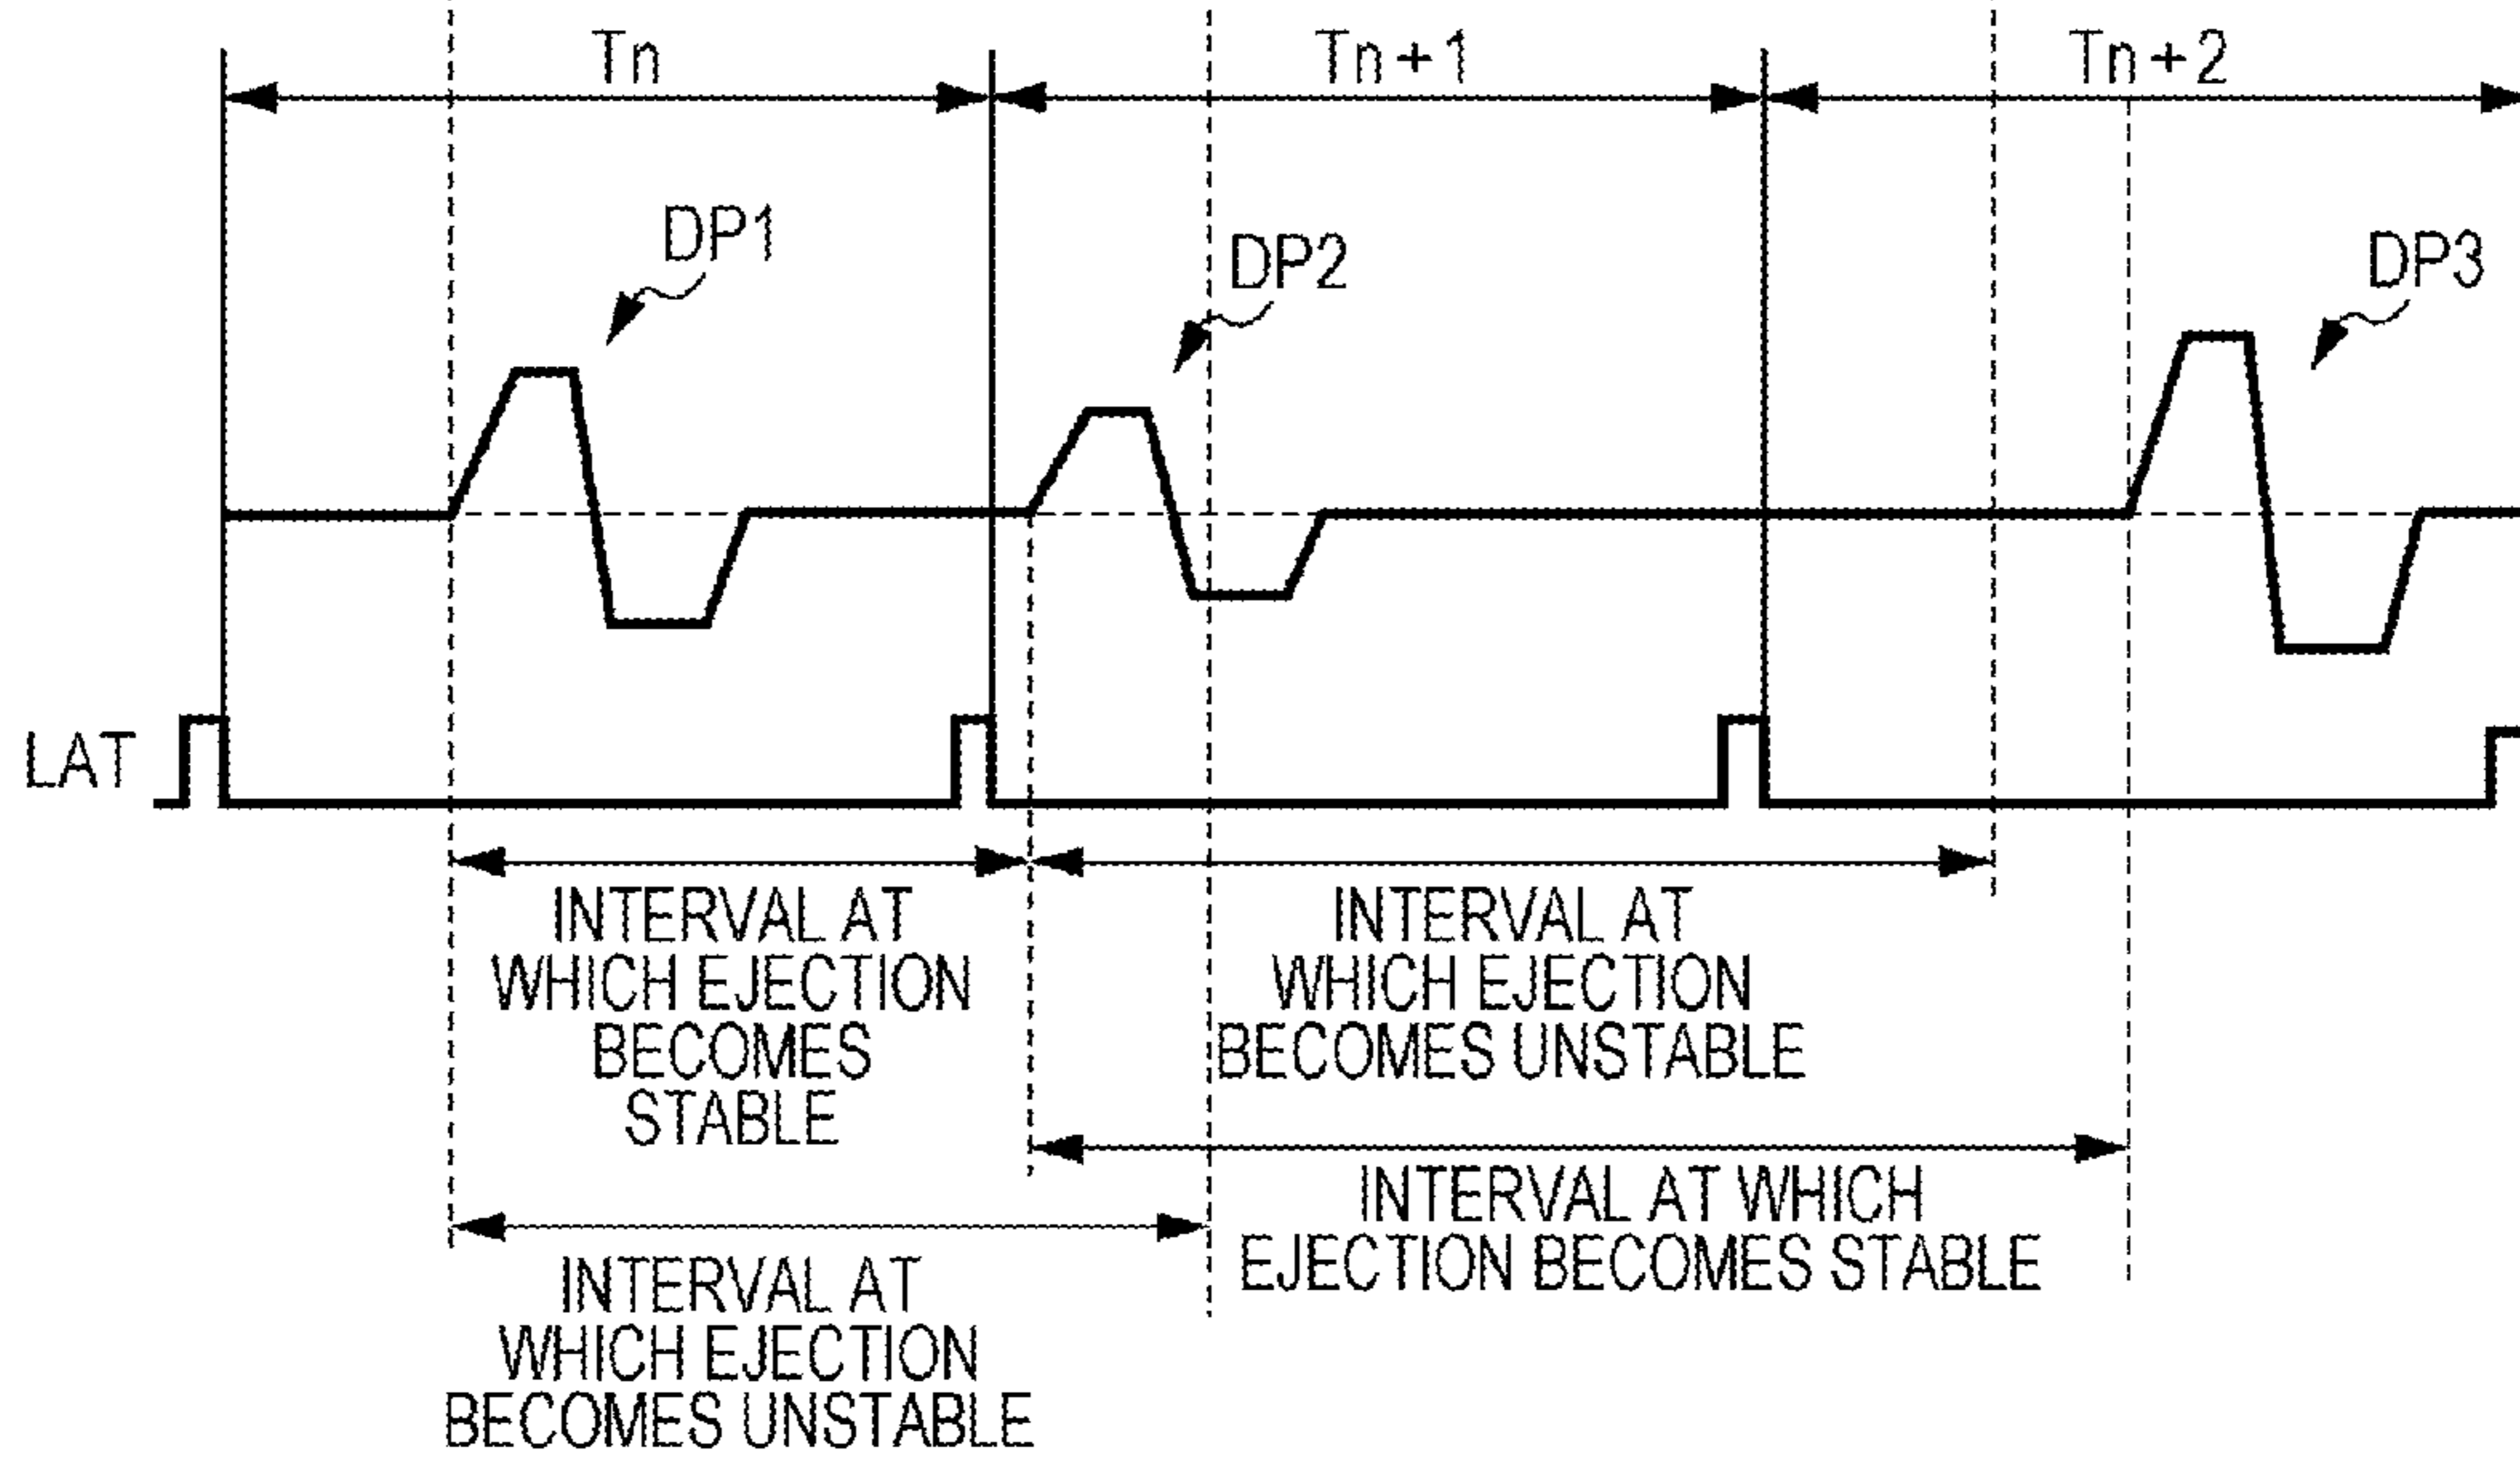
Tn
Tn+1
Tn+2
DP1
DP2
DP3
LAT
INTERVAL AT WHICH EJECTION BECOMES STABLE
INTERVAL AT WHICH EJECTION BECOMES UNSTABLE
INTERVAL AT WHICH EJECTION BECOMES STABLE
INTERVAL AT WHICH EJECTION BECOMES UNSTABLE